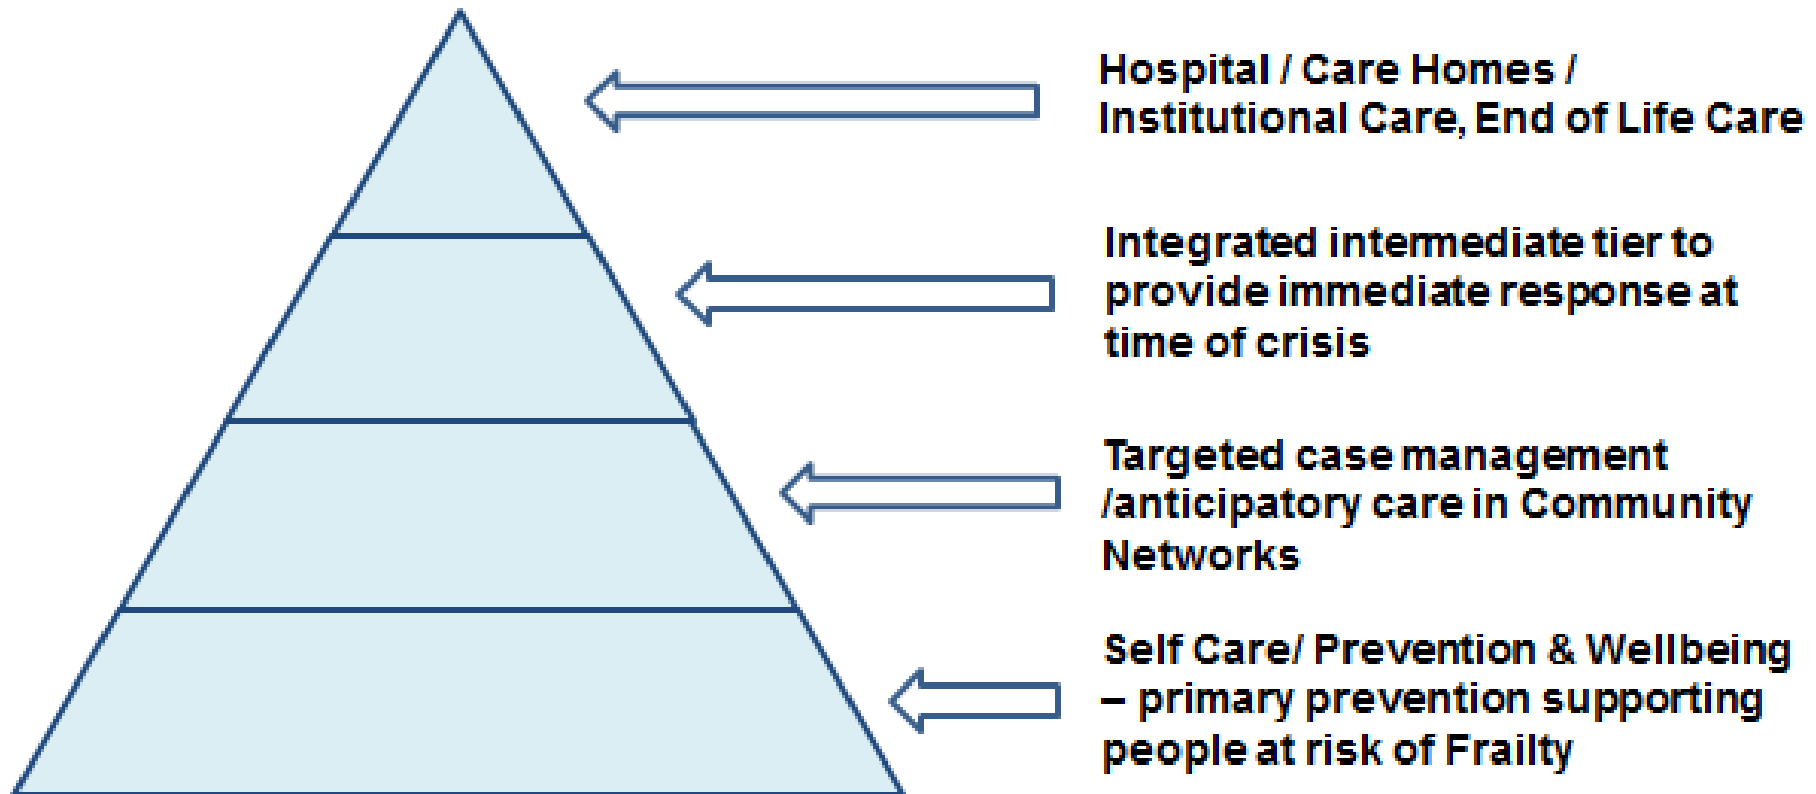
Hospital / Care Homes / Institutional Care, End of Life Care

Integrated intermediate tier to provide immediate response at time of crisis

Targeted case management /anticipatory care in Community Networks

Self Care/ Prevention & Wellbeing – primary prevention supporting people at risk of Frailty